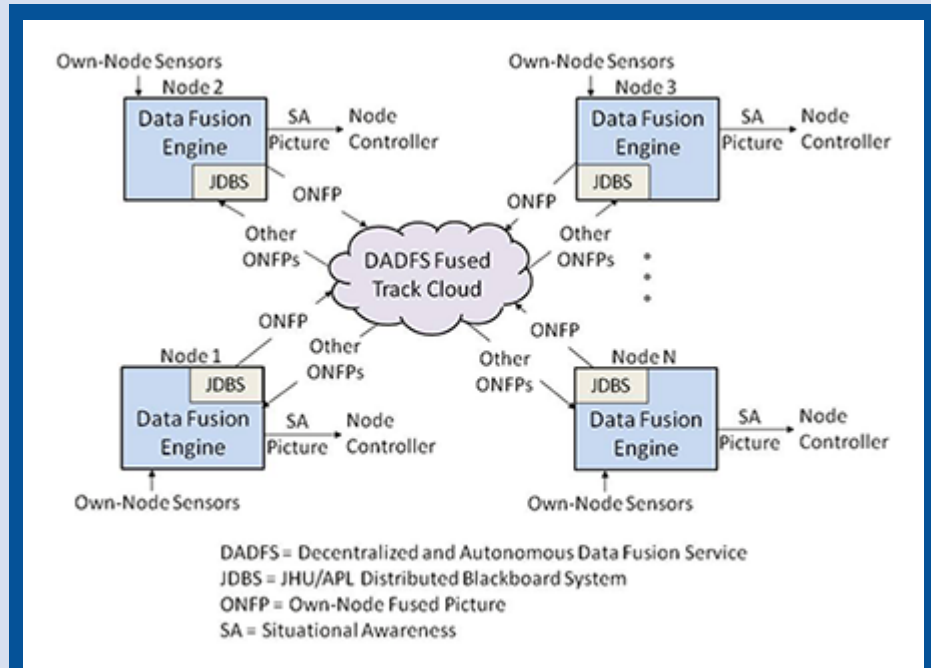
Own-Node Sensors
Node 2
Data Fusion Engine
JDBS
SA Picture
Node Controller

Own-Node Sensors
Node 3
Data Fusion Engine
JDBS
SA Picture
Node Controller

ONFP
Other ONFPs
ONFP
Other ONFPs

DADFS Fused Track Cloud

ONFP
Other ONFPs
ONFP
Other ONFPs

Node 1
JDBS
Data Fusion Engine
SA Picture
Node Controller
Own-Node Sensors

Node N
JDBS
Data Fusion Engine
SA Picture
Node Controller
Own-Node Sensors

DADFS = Decentralized and Autonomous Data Fusion Service
JDBS = JHU/APL Distributed Blackboard System
ONFP = Own-Node Fused Picture
SA = Situational Awareness